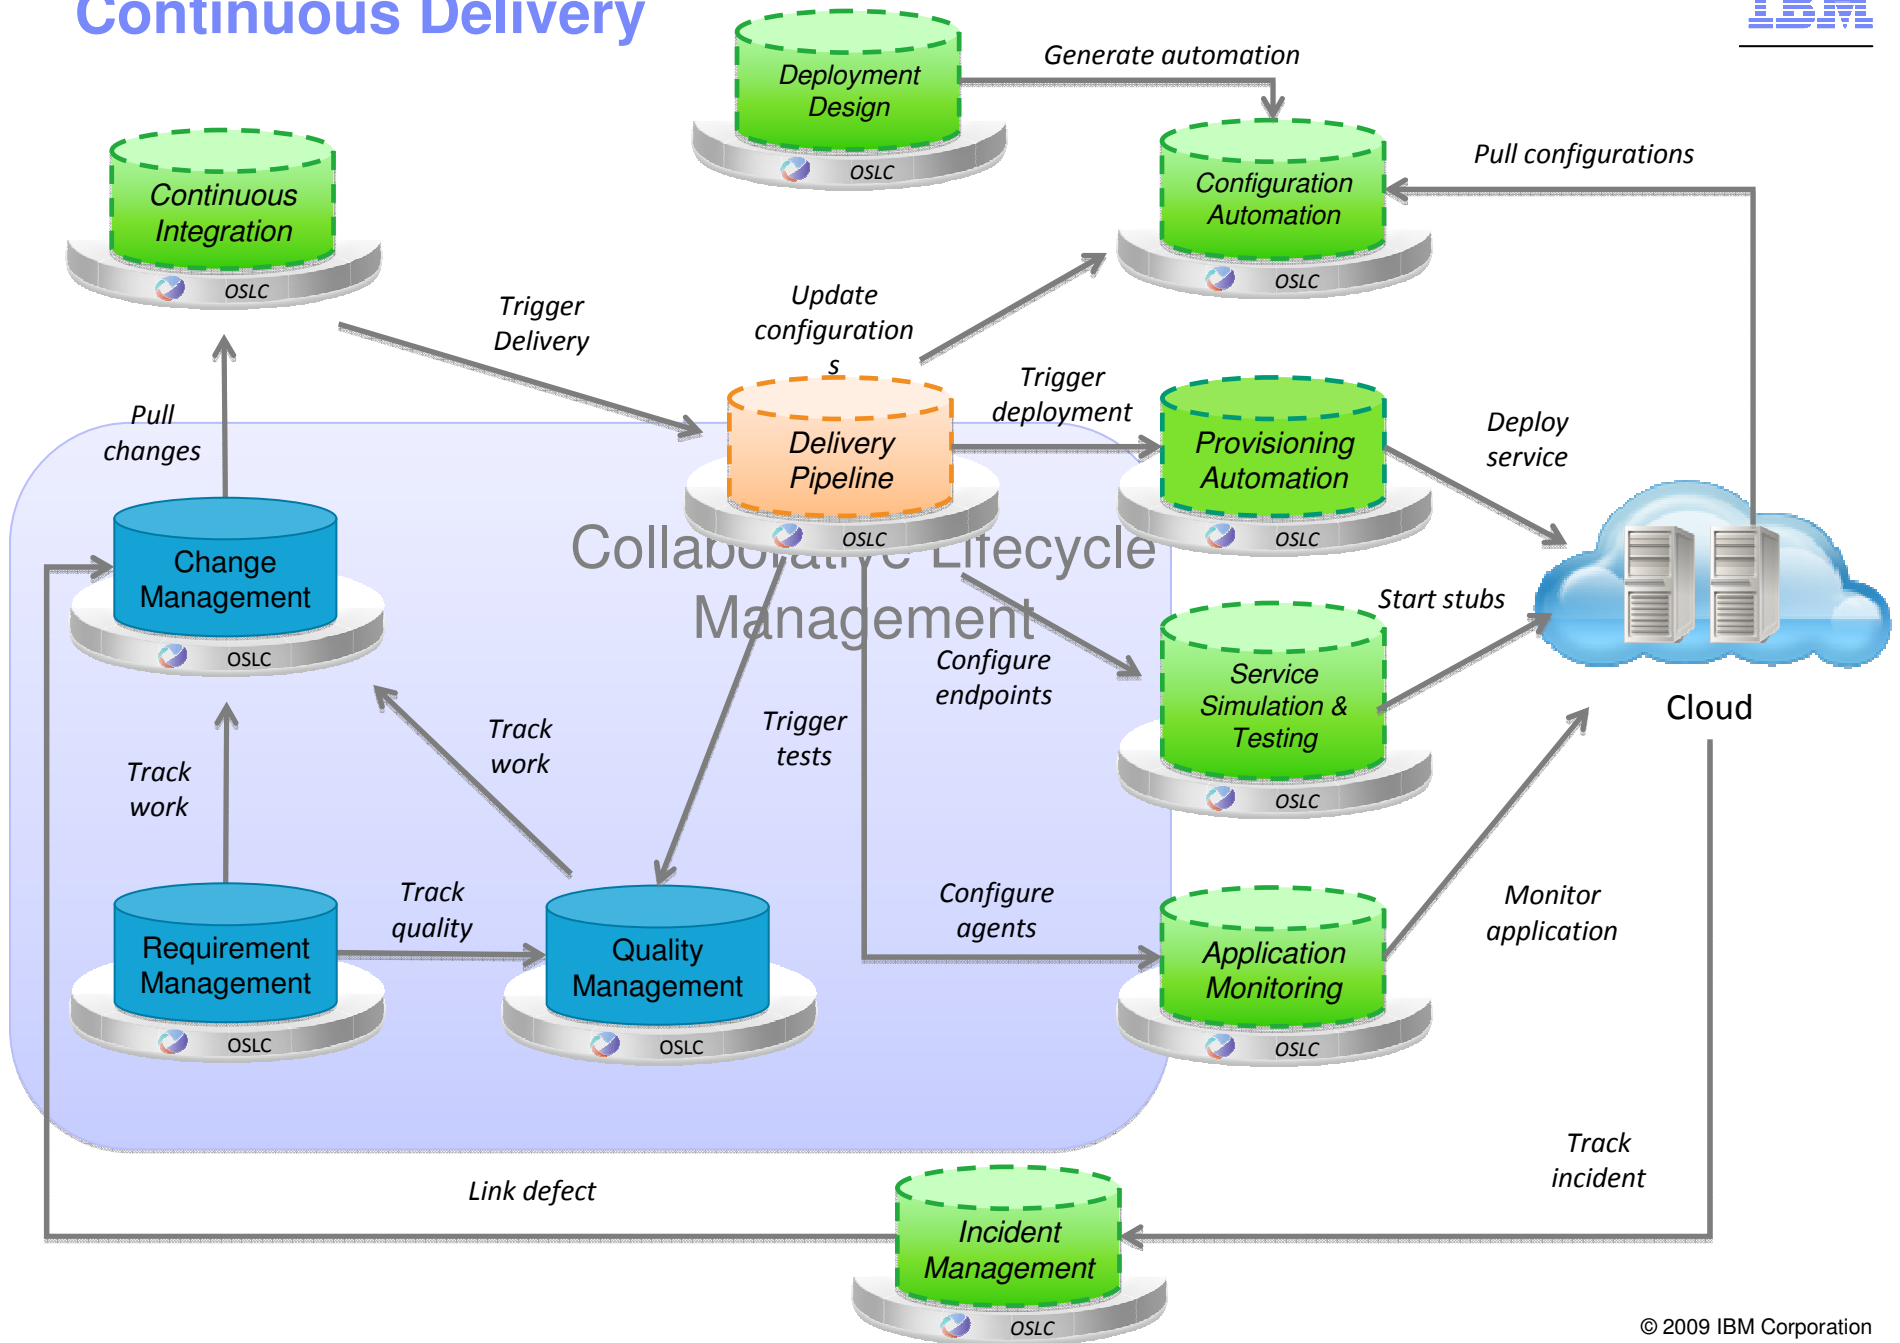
Continuous Delivery

IBM

Deployment Design
OSLC

Generate automation

Continuous Integration
OSLC

Configuration Automation
OSLC

Pull configurations

Trigger Delivery

Update configuration s

Trigger deployment

Pull changes

Delivery Pipeline
OSLC

Provisioning Automation
OSLC

Deploy service

Change Management
OSLC

Collaborative Lifecycle Management

Start stubs

Service Simulation & Testing
OSLC

Cloud

Configure endpoints

Track work

Trigger tests

Track work

Track quality

Configure agents

Monitor application

Requirement Management
OSLC

Quality Management
OSLC

Application Monitoring
OSLC

Track incident

Link defect

Incident Management
OSLC

© 2009 IBM Corporation